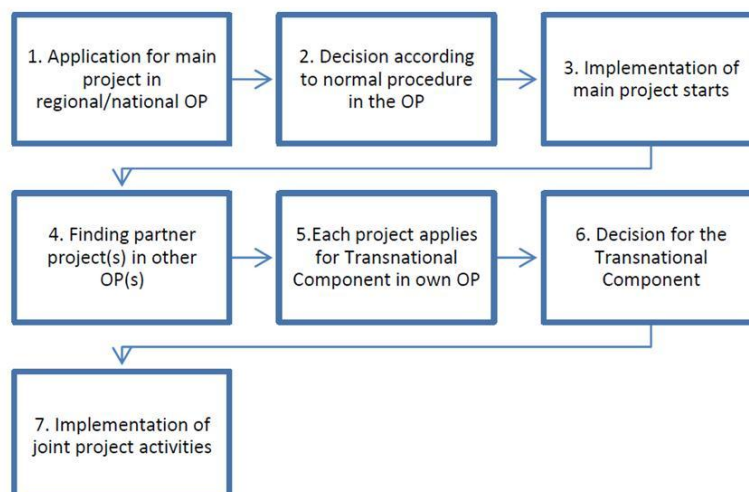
1. Application for main project in regional/national OP

2. Decision according to normal procedure in the OP

3. Implementation of main project starts

4. Finding partner project(s) in other OP(s)

5.Each project applies for Transnational Component in own OP

6. Decision for the Transnational Component

7. Implementation of joint project activities